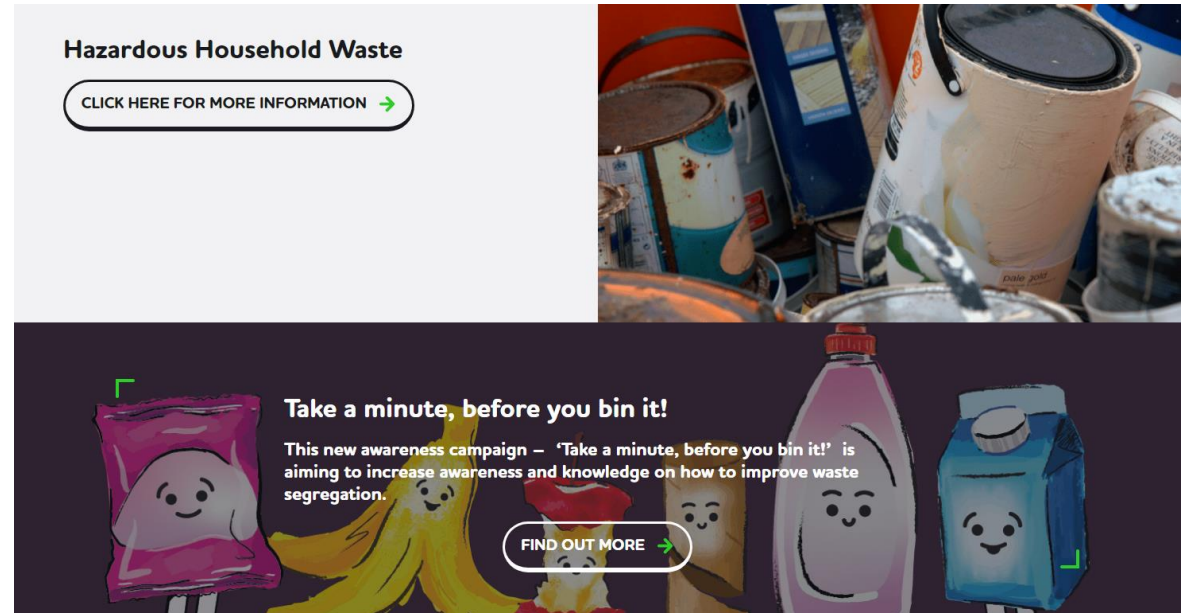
Hazardous Household Waste

CLICK HERE FOR MORE INFORMATION

pale gold

Take a minute, before you bin it!

This new awareness campaign – 'Take a minute, before you bin it!' is aiming to increase awareness and knowledge on how to improve waste segregation.

FIND OUT MORE